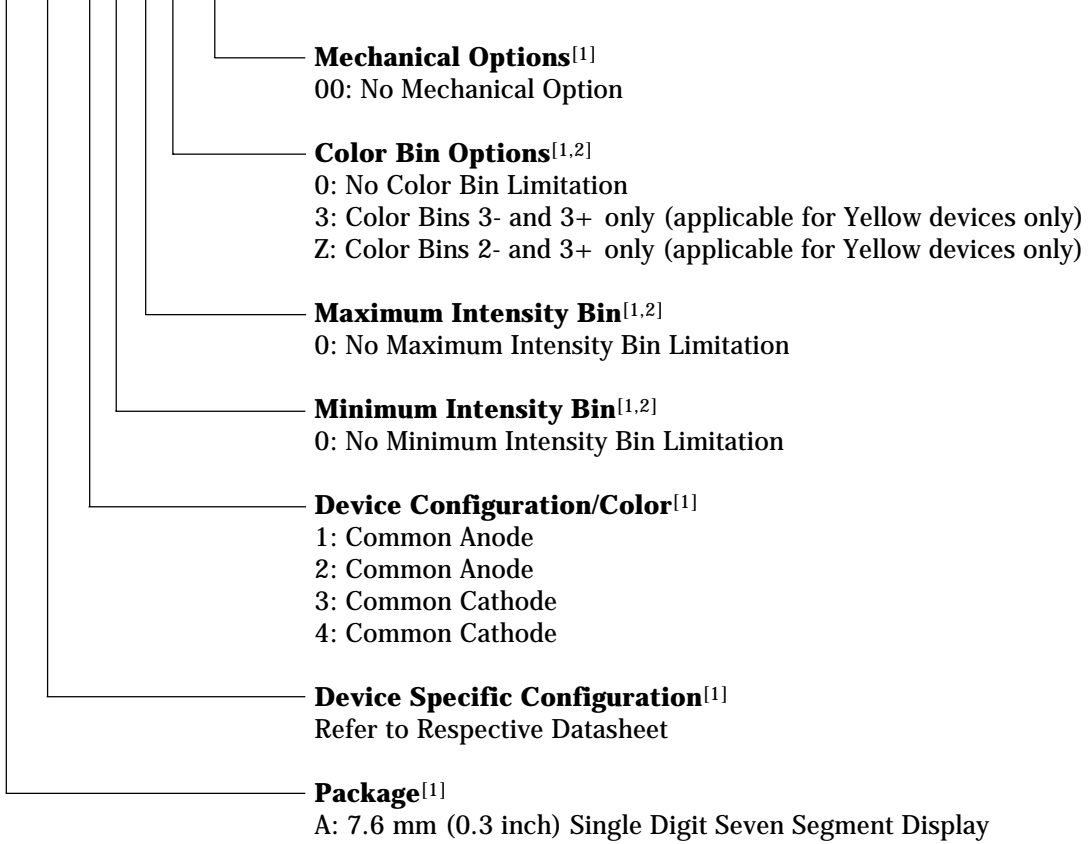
**Mechanical Options**$^{[1]}$
00: No Mechanical Option

**Color Bin Options**$^{[1,2]}$
0: No Color Bin Limitation
3: Color Bins 3- and 3+ only (applicable for Yellow devices only)
Z: Color Bins 2- and 3+ only (applicable for Yellow devices only)

**Maximum Intensity Bin**$^{[1,2]}$
0: No Maximum Intensity Bin Limitation

**Minimum Intensity Bin**$^{[1,2]}$
0: No Minimum Intensity Bin Limitation

**Device Configuration/Color**$^{[1]}$
1: Common Anode
2: Common Anode
3: Common Cathode
4: Common Cathode

**Device Specific Configuration**$^{[1]}$
Refer to Respective Datasheet

**Package**$^{[1]}$
A: 7.6 mm (0.3 inch) Single Digit Seven Segment Display